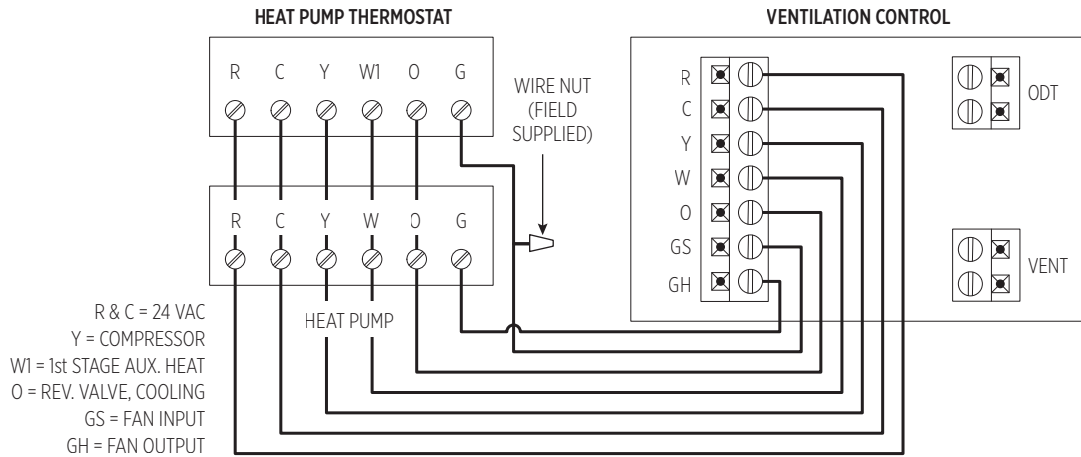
HEAT PUMP THERMOSTAT

VENTILATION CONTROL

R C Y W1 O G

WIRE NUT (FIELD SUPPLIED)

R C Y W O G

HEAT PUMP

R
C
Y
W
O
GS
GH

ODT

VENT

R & C = 24 VAC
Y = COMPRESSOR
W1 = 1st STAGE AUX. HEAT
O = REV. VALVE, COOLING
GS = FAN INPUT
GH = FAN OUTPUT